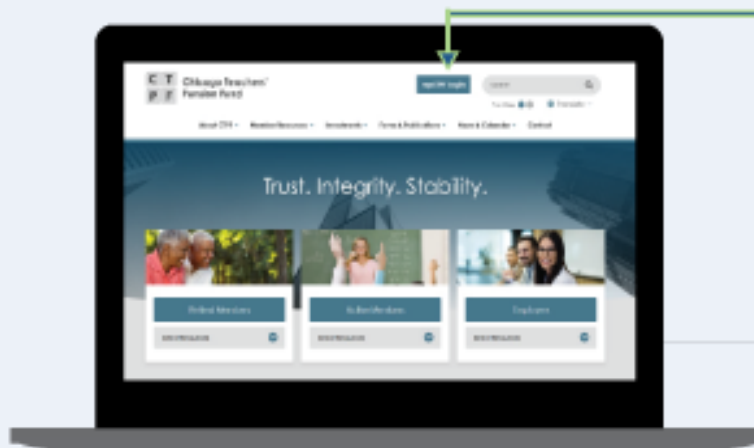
C T
P F
Chicago Teachers' Pension Fund

myCTPF Login

Search

About CTPF • Member Resources • Investments • Forms & Publications • News & Calendar • Contact

Trust. Integrity. Stability.

Retired Members
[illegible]

Active Members
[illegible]

Employers
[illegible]